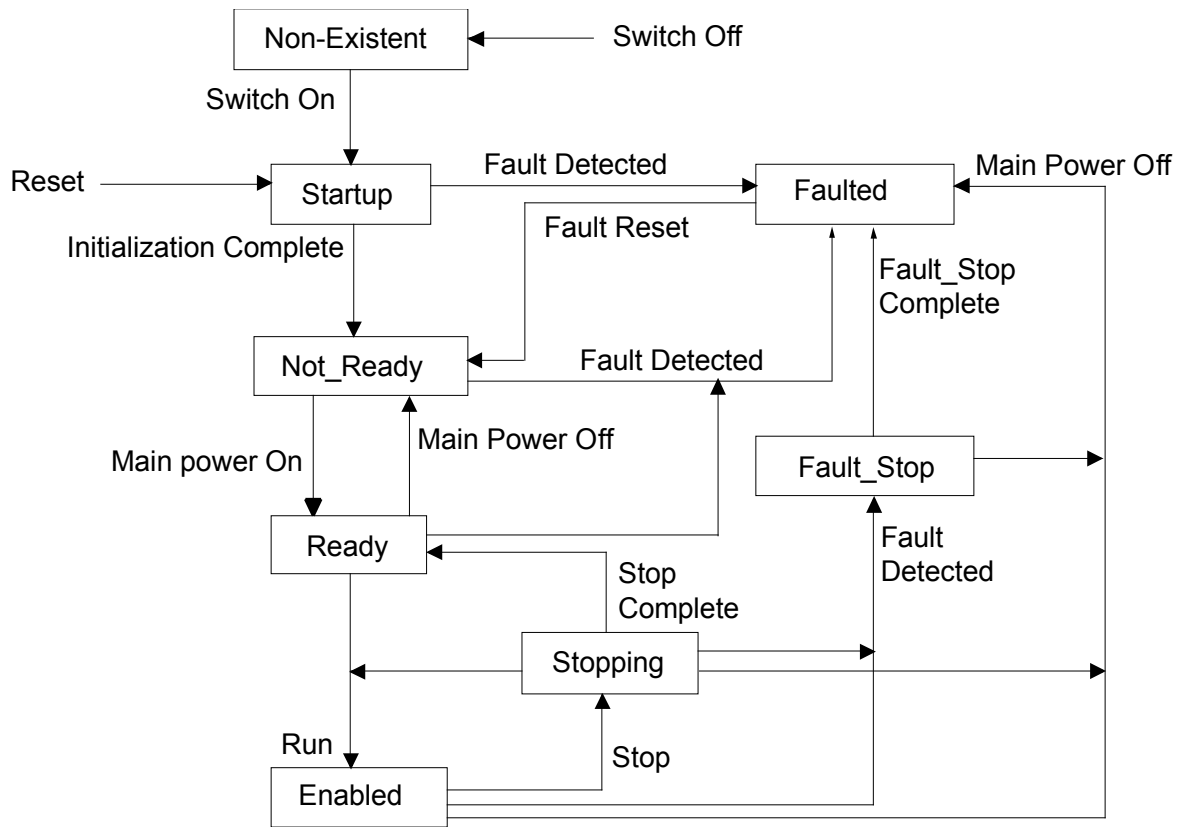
Non-Existent

Switch Off

Switch On

Reset

Startup

Fault Detected

Faulted

Main Power Off

Fault Reset

Initialization Complete

Fault_Stop Complete

Not_Ready

Fault Detected

Main Power Off

Main power On

Fault_Stop

Ready

Fault Detected

Stop Complete

Stopping

Run

Stop

Enabled